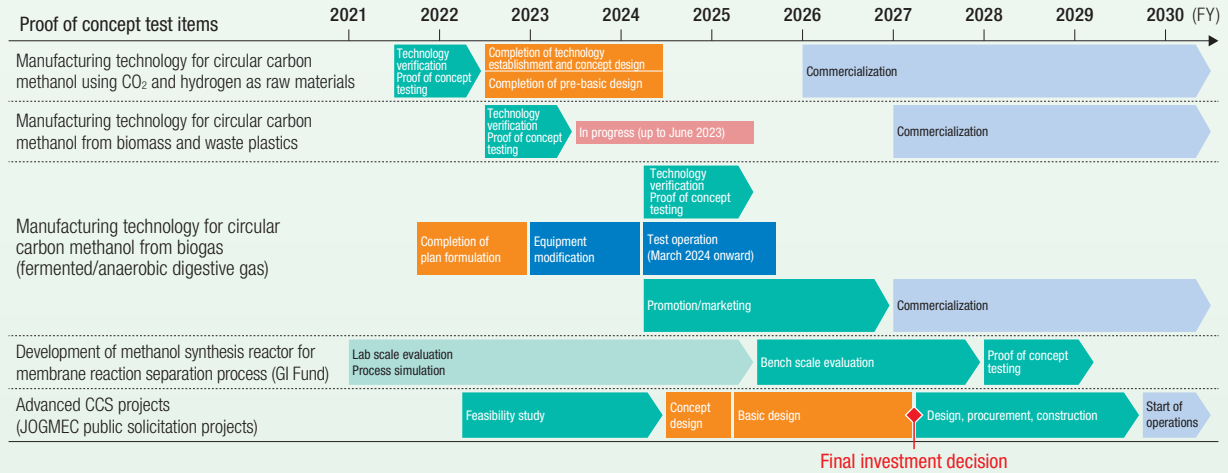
| Proof of concept test items | 2021 | 2022 | 2023 | 2024 | 2025 | 2026 | 2027 | 2028 | 2029 | 2030 (FY) |
|---|---|---|---|---|---|---|---|---|---|---|

Manufacturing technology for circular carbon methanol using $CO_2$ and hydrogen as raw materials

Technology verification Proof of concept testing

Completion of technology establishment and concept design

Completion of pre-basic design

Commercialization

Manufacturing technology for circular carbon methanol from biomass and waste plastics

Technology verification Proof of concept testing

In progress (up to June 2023)

Commercialization

Manufacturing technology for circular carbon methanol from biogas (fermented/anaerobic digestive gas)

Technology verification Proof of concept testing

Completion of plan formulation

Equipment modification

Test operation (March 2024 onward)

Promotion/marketing

Commercialization

Development of methanol synthesis reactor for membrane reaction separation process (GI Fund)

Lab scale evaluation Process simulation

Bench scale evaluation

Proof of concept testing

Advanced CCS projects (JOGMEC public solicitation projects)

Feasibility study

Concept design

Basic design

Design, procurement, construction

Start of operations

Final investment decision